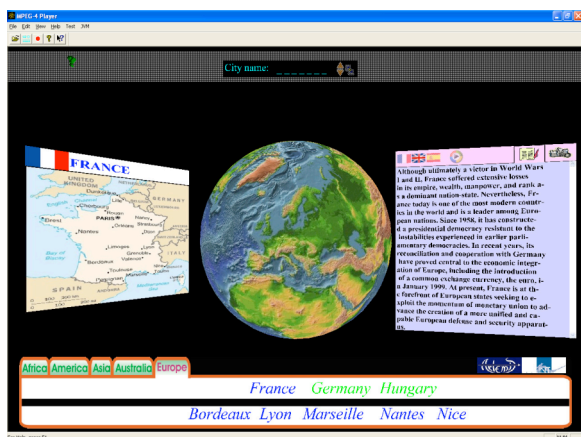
MPEG-4 Player
File Edit View Help Test 3M

City name:

FRANCE

UNITED KINGDOM
GERMANY
PARIS
Nantes
Lyon
Bordeaux
Marseille
SPAIN

Although ultimately a victor in World Wars I and II, France suffered extensive losses in its empire, wealth, manpower, and rank as a dominant nation-state. Nevertheless, France today is one of the most modern countries in the world and is a leader among European nations. Since 1958, it has constructed a presidential democracy resistant to the instabilities experienced in earlier parliamentary democracies. In recent years, its reconciliation and cooperation with Germany have proved central to the economic integration of Europe, including the introduction of a common exchange currency, the euro, in January 1999. At present, France is at the forefront of European states seeking to exploit the momentum of monetary union to advance the creation of a more unified and capable European defense and security apparatus.

Africa America Asia Australia Europe

France Germany Hungary

Bordeaux Lyon Marseille Nantes Nice